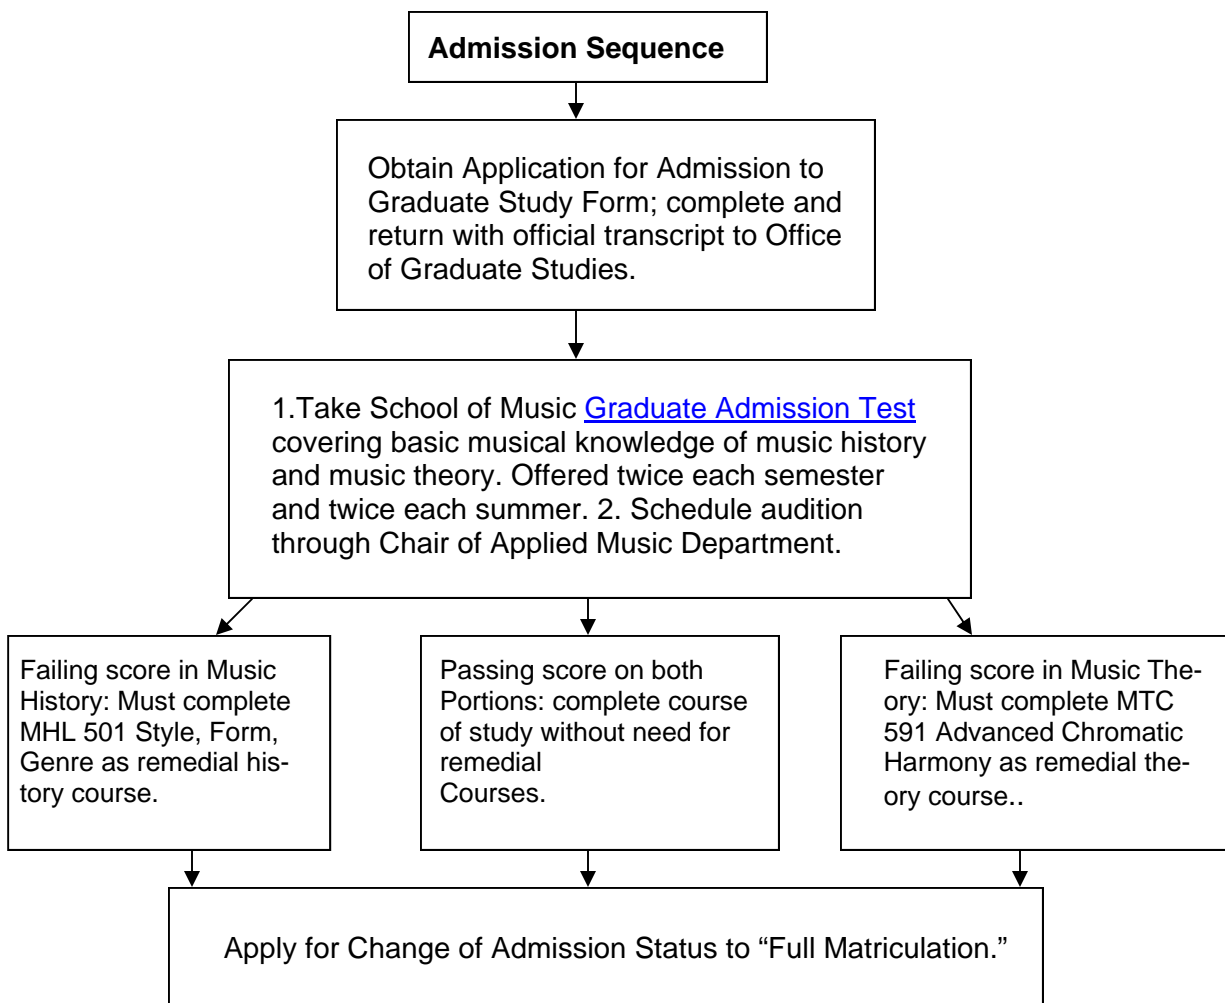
Admission Sequence

Obtain Application for Admission to Graduate Study Form; complete and return with official transcript to Office of Graduate Studies.

1.Take School of Music Graduate Admission Test covering basic musical knowledge of music history and music theory. Offered twice each semester and twice each summer. 2. Schedule audition through Chair of Applied Music Department.

Failing score in Music History: Must complete MHL 501 Style, Form, Genre as remedial history course.

Passing score on both Portions: complete course of study without need for remedial Courses.

Failing score in Music Theory: Must complete MTC 591 Advanced Chromatic Harmony as remedial theory course..

Apply for Change of Admission Status to "Full Matriculation."